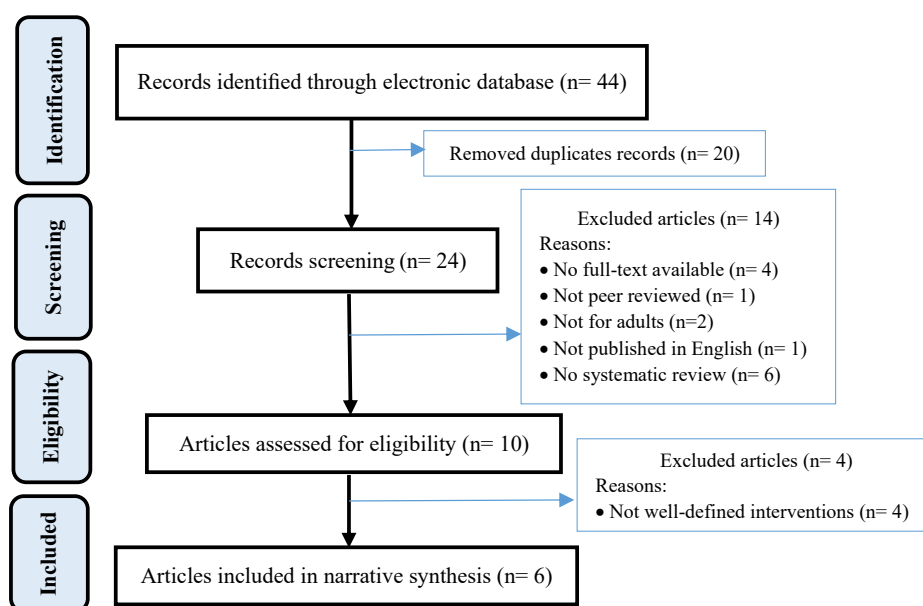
Identification

Records identified through electronic database (n= 44)

Removed duplicates records (n= 20)

Screening

Records screening (n= 24)

Excluded articles (n= 14)
Reasons:
• No full-text available (n= 4)
• Not peer reviewed (n= 1)
• Not for adults (n=2)
• Not published in English (n= 1)
• No systematic review (n= 6)

Eligibility

Articles assessed for eligibility (n= 10)

Excluded articles (n= 4)
Reasons:
• Not well-defined interventions (n= 4)

Included

Articles included in narrative synthesis (n= 6)